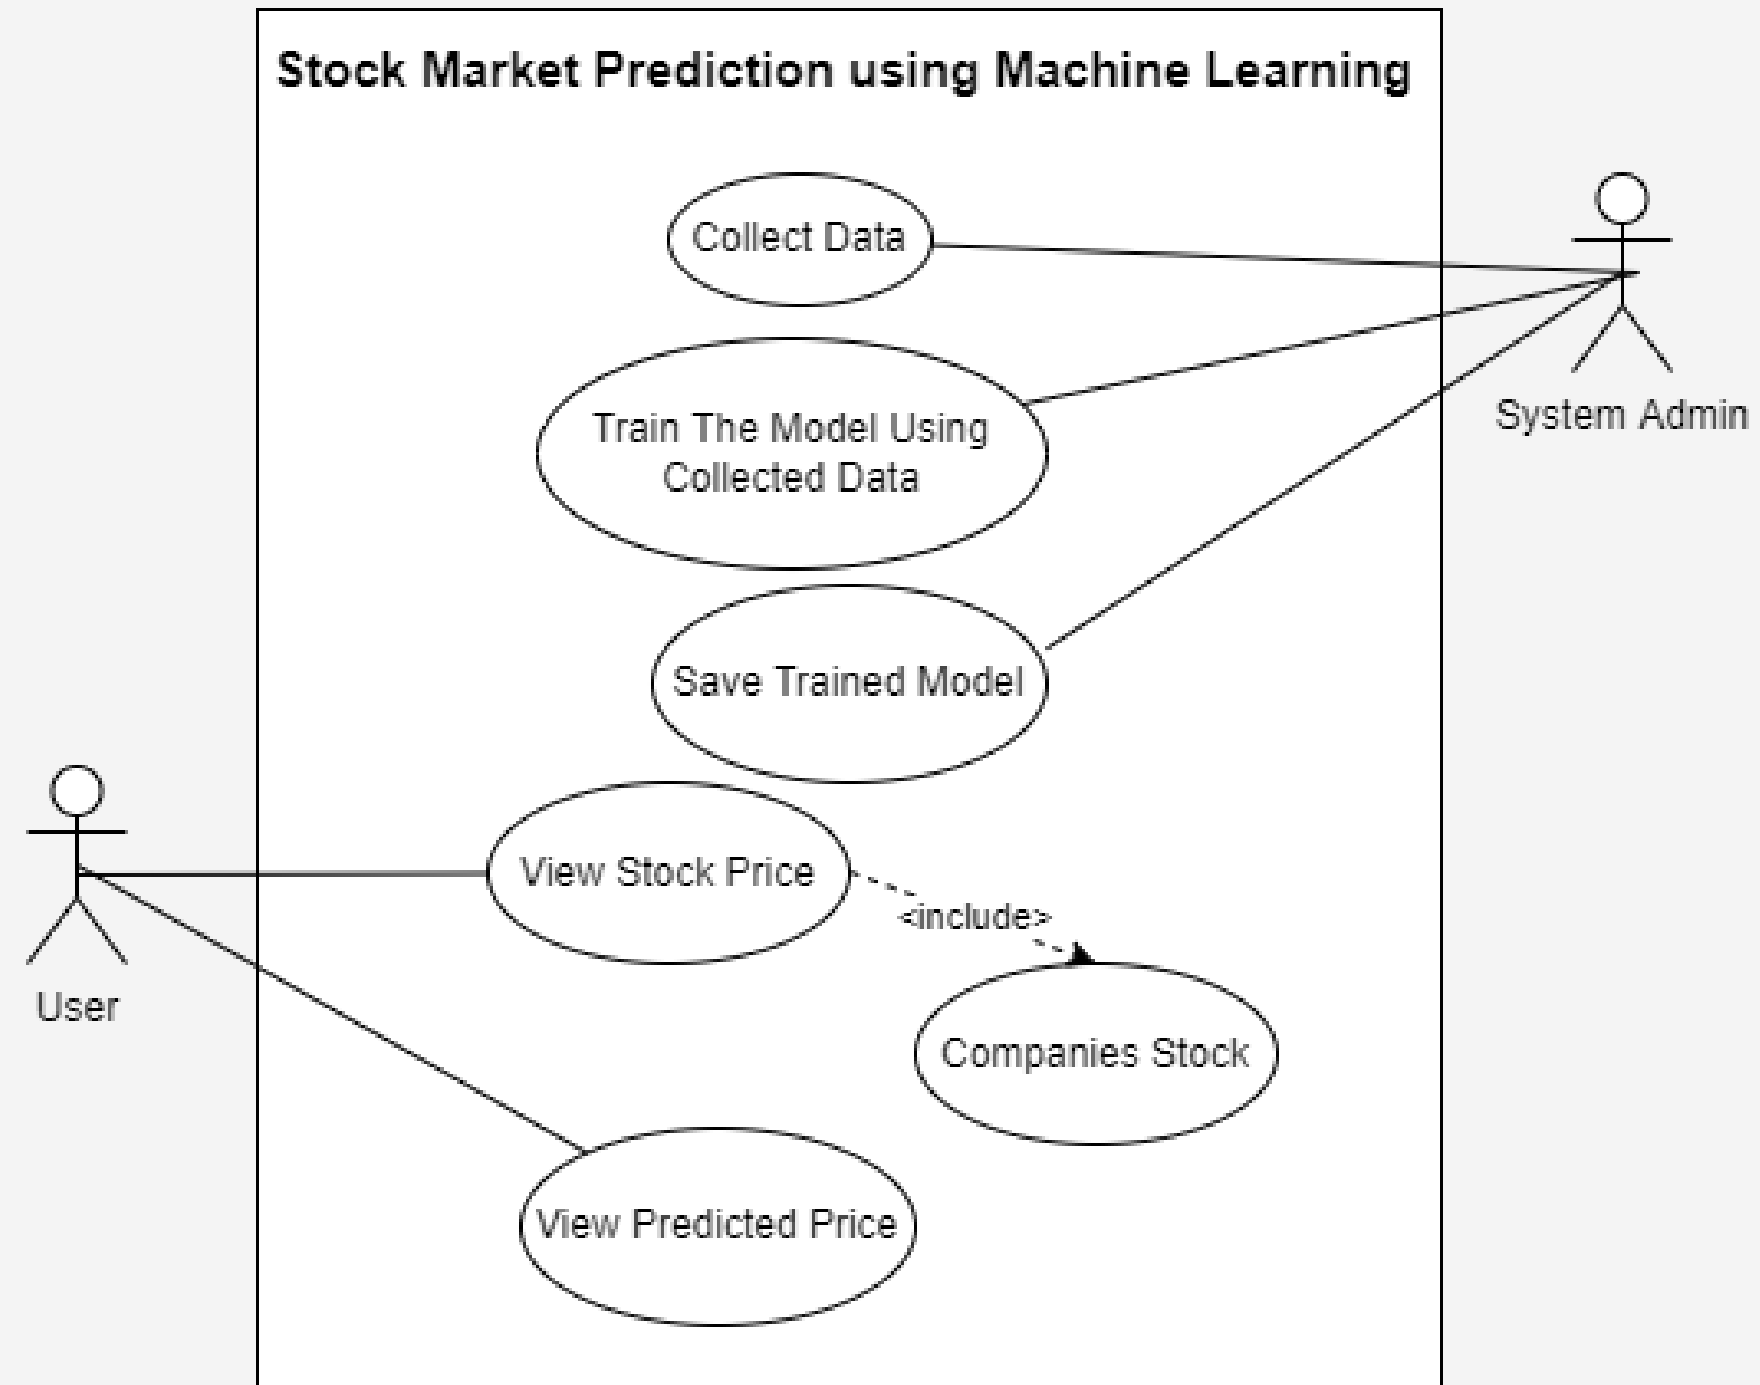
Stock Market Prediction using Machine Learning

Collect Data

Train The Model Using Collected Data

Save Trained Model

System Admin

User

View Stock Price

<include>

Companies Stock

View Predicted Price